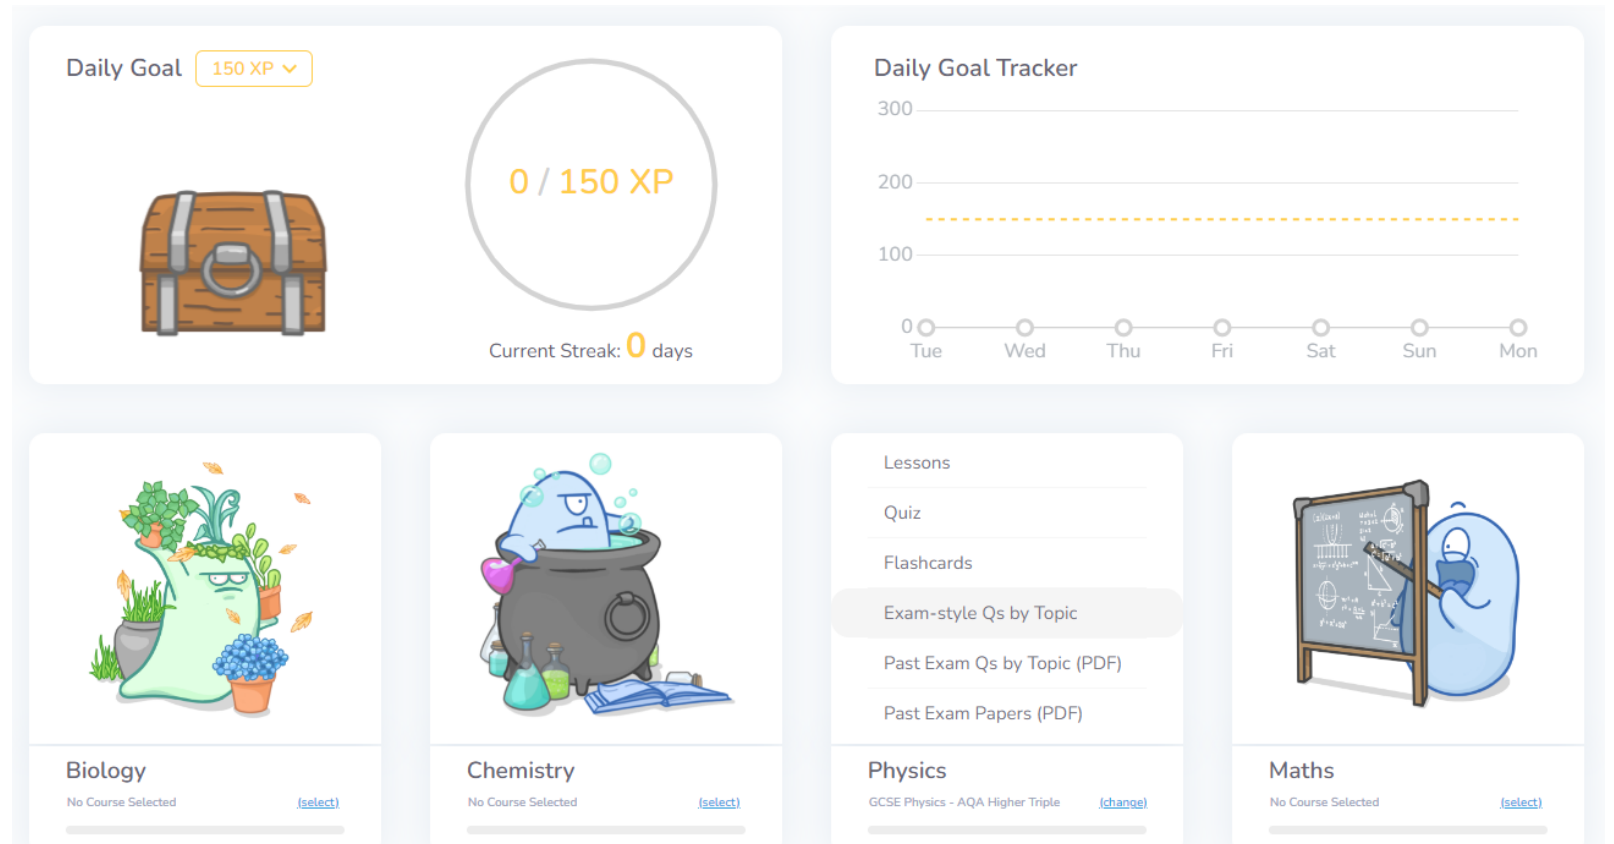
Daily Goal 150 XP

0 / 150 XP

Current Streak: 0 days

Daily Goal Tracker

300
200
100
0

Tue Wed Thu Fri Sat Sun Mon

Biology
No Course Selected (select)

Chemistry
No Course Selected (select)

Lessons
Quiz
Flashcards
Exam-style Qs by Topic
Past Exam Qs by Topic (PDF)
Past Exam Papers (PDF)

Physics
GCSE Physics - AQA Higher Triple (change)

Maths
No Course Selected (select)